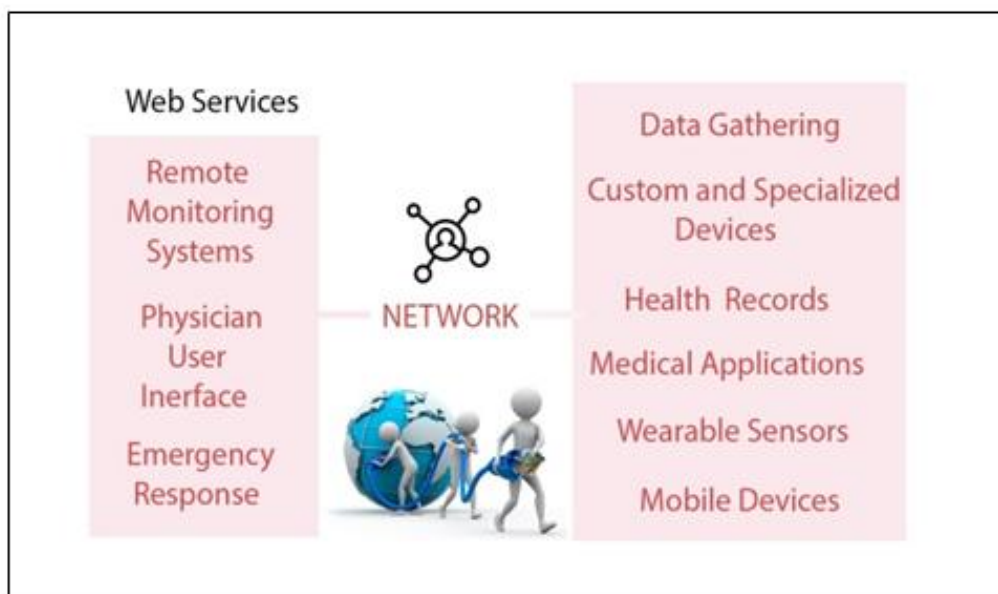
Web Services

Remote Monitoring Systems

Physician User Inerface

Emergency Response

NETWORK

Data Gathering

Custom and Specialized Devices

Health Records

Medical Applications

Wearable Sensors

Mobile Devices